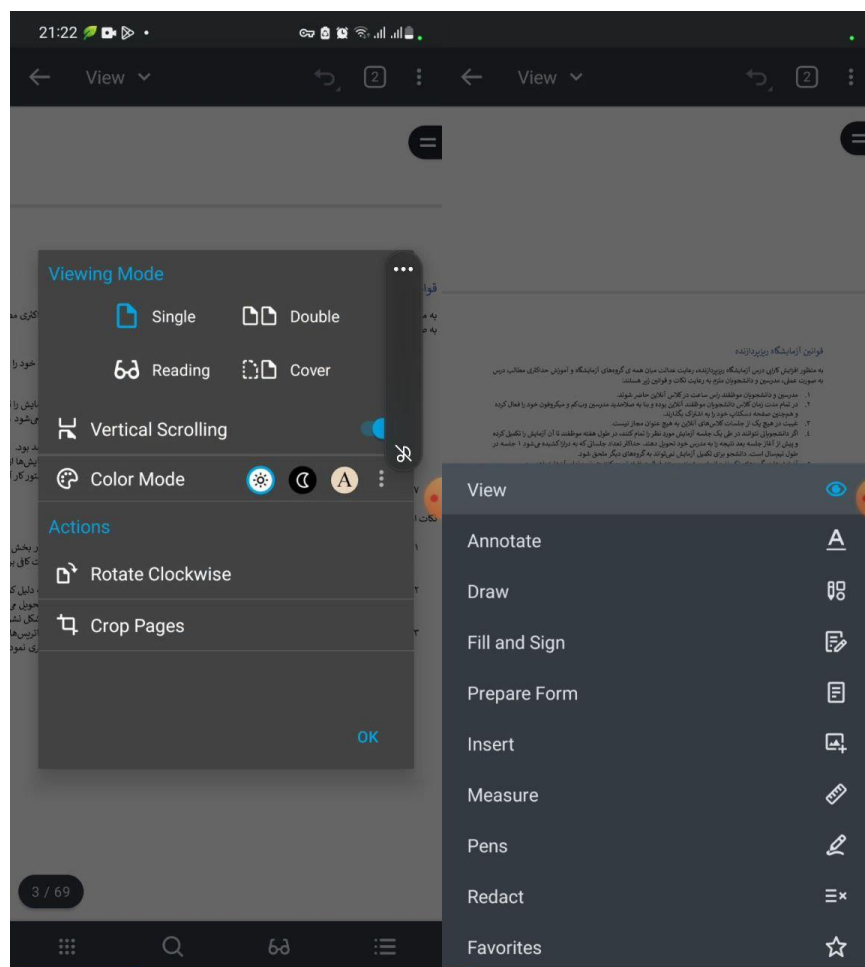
21:22

View

2

Viewing Mode

Single

Double

Reading

Cover

Vertical Scrolling

Color Mode

A

Actions

Rotate Clockwise

Crop Pages

OK

3 / 69

View

2

قوانین آزمایشگاه ریزپردازنده

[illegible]

View

Annotate

Draw

Fill and Sign

Prepare Form

Insert

Measure

Pens

Redact

Favorites